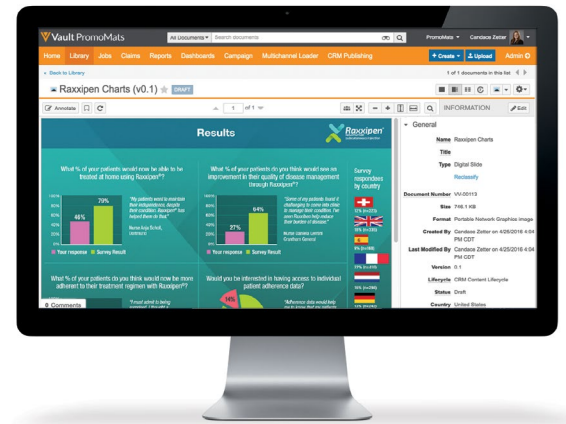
Vault PromoMats | All Documents | Search documents | PromoMats | Candace Zetter

Home | Library | Jobs | Claims | Reports | Dashboards | Campaign | Multichannel Loader | CRM Publishing | + Create | Upload | Admin

« Back to Library | 1 of 1 documents in this list

Raxxipen Charts (v0.1) | DRAFT

Annotate | 1 of 1 | INFORMATION | Edit

Results | Raxxipen

What % of your patients would now be able to be treated at home using Raxxipen®?

"My patients want to maintain their independence. Amplin their condition. Raxxipen® has helped them do that."

70%
46%
Your response | Survey Result

What % of your patients do you think would see an improvement in their quality of disease management through Raxxipen®?

"Some of my patients found it challenging to come into clinic to manage their condition. I've seen Raxxipen help reduce their burden of disease."

64%
27%
Your response | Survey Result

Survey responders by country

What % of your patients do you think would now be more adherent to their treatment regimen with Raxxipen®?

Would you be interested in having access to individual patient adherence data?

14%

0 Comments

General

Name Raxxipen Charts
Title
Type Digital Slide
Reclassify
Document Number VV-00113
Size 746.1 KB
Format Portable Network Graphics image
Created By Candace Zetter on 4/25/2016 4:04 PM CDT
Last Modified By Candace Zetter on 4/25/2016 4:04 PM CDT
Version 0.1
Lifecycle CRM Content Lifecycle
Status Draft
Country United States